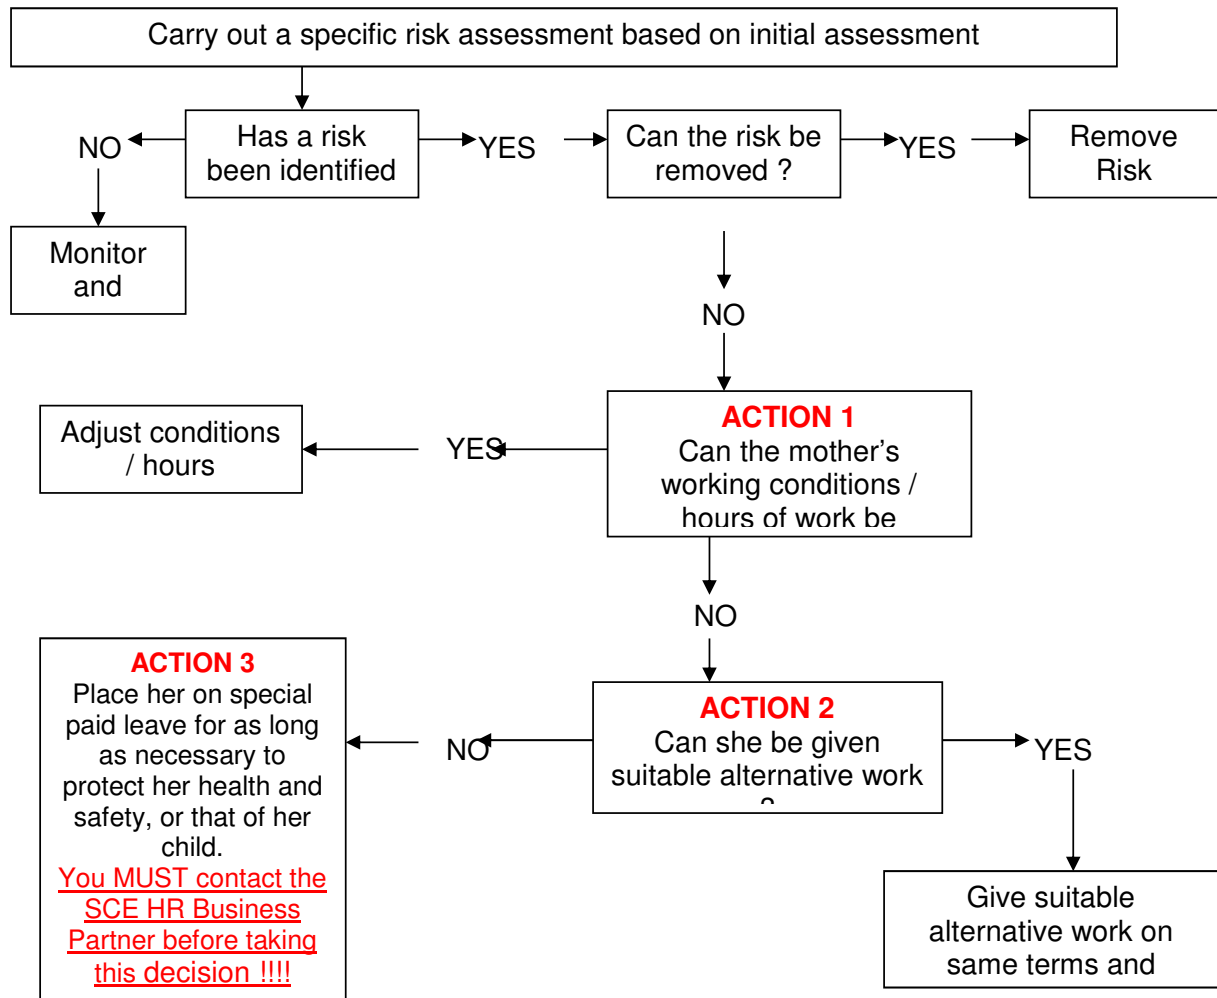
Carry out a specific risk assessment based on initial assessment

Has a risk been identified

NO

YES

Can the risk be removed ?

YES

Remove Risk

Monitor and

NO

Adjust conditions / hours

YES

ACTION 1
Can the mother's working conditions / hours of work be

NO

ACTION 3
Place her on special paid leave for as long as necessary to protect her health and safety, or that of her child.
You MUST contact the SCE HR Business Partner before taking this decision !!!!

NO

ACTION 2
Can she be given suitable alternative work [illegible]

YES

Give suitable alternative work on same terms and